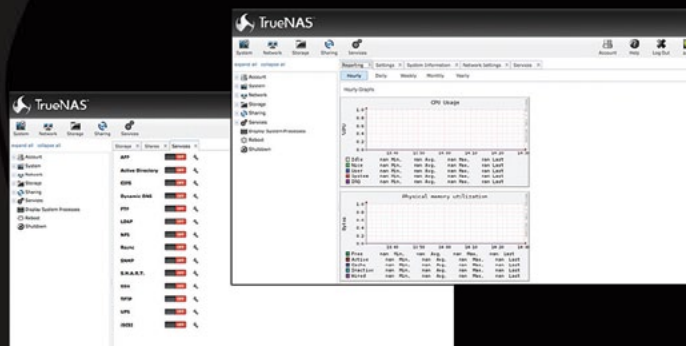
TrueNAS

System Network Storage Sharing Services

Account Help Log Out

expand all collapse all

Account
System
Network
Storage
Sharing
Services
Display System Processes
Reboot
Shutdown

Reporting × Settings × System Information × Network Settings × Services ×

Hourly Daily Weekly Monthly Yearly

Hourly Graphs

CPU Usage

Idle nan Min, nan Avg, nan Max, nan Last
Nice nan Min, nan Avg, nan Max, nan Last
User nan Min, nan Avg, nan Max, nan Last
System nan Min, nan Avg, nan Max, nan Last
IRQ nan Min, nan Avg, nan Max, nan Last

Physical memory utilization

Free nan Min, nan Avg, nan Max, nan Last
Active nan Min, nan Avg, nan Max, nan Last
Cache nan Min, nan Avg, nan Max, nan Last
Inactive nan Min, nan Avg, nan Max, nan Last
Wired nan Min, nan Avg, nan Max, nan Last

TrueNAS

System Network Storage Sharing Services

expand all collapse all

Account
System
Network
Storage
Sharing
Services
Display System Processes
Reboot
Shutdown

Storage × Shares × Services ×

AFP
Active Directory
CIFS
Dynamic DNS
FTP
LDAP
NFS
Rsync
SNMP
S.M.A.R.T.
SSH
TFTP
UPS
iSCSI